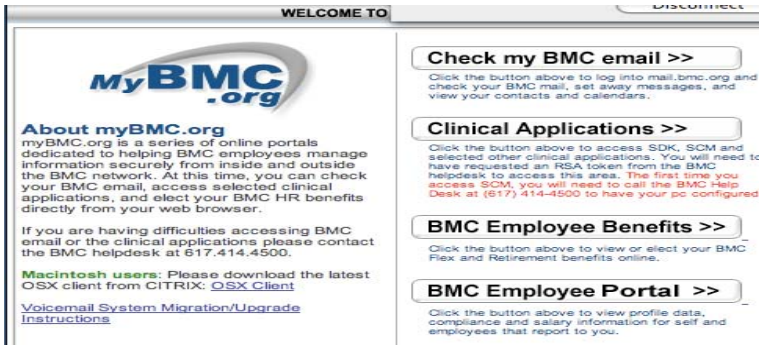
WELCOME TO

Disconnect

MyBMC.org

About myBMC.org

myBMC.org is a series of online portals dedicated to helping BMC employees manage information securely from inside and outside the BMC network. At this time, you can check your BMC email, access selected clinical applications, and elect your BMC HR benefits directly from your web browser.

If you are having difficulties accessing BMC email or the clinical applications please contact the BMC helpdesk at 617.414.4500.

Macintosh users: Please download the latest OSX client from CITRIX: OSX Client

Voicemail System Migration/Upgrade Instructions

Check my BMC email >>

Click the button above to log into mail.bmc.org and set your BMC mail, set away messages, and view your contacts and calendars.

Clinical Applications >>

Click the button above to access SDK, SCM and selected other clinical applications. You will need to have requested an RSA token from the BMC helpdesk to access this area. The first time you access SCM, you will need to call the BMC Help Desk at (617) 414-4500 to have your pc configured

BMC Employee Benefits >>

Click the button above to view or elect your BMC Flex and Retirement benefits online.

BMC Employee Portal >>

Click the button above to view profile data, compliance and salary information for self and employees that report to you.